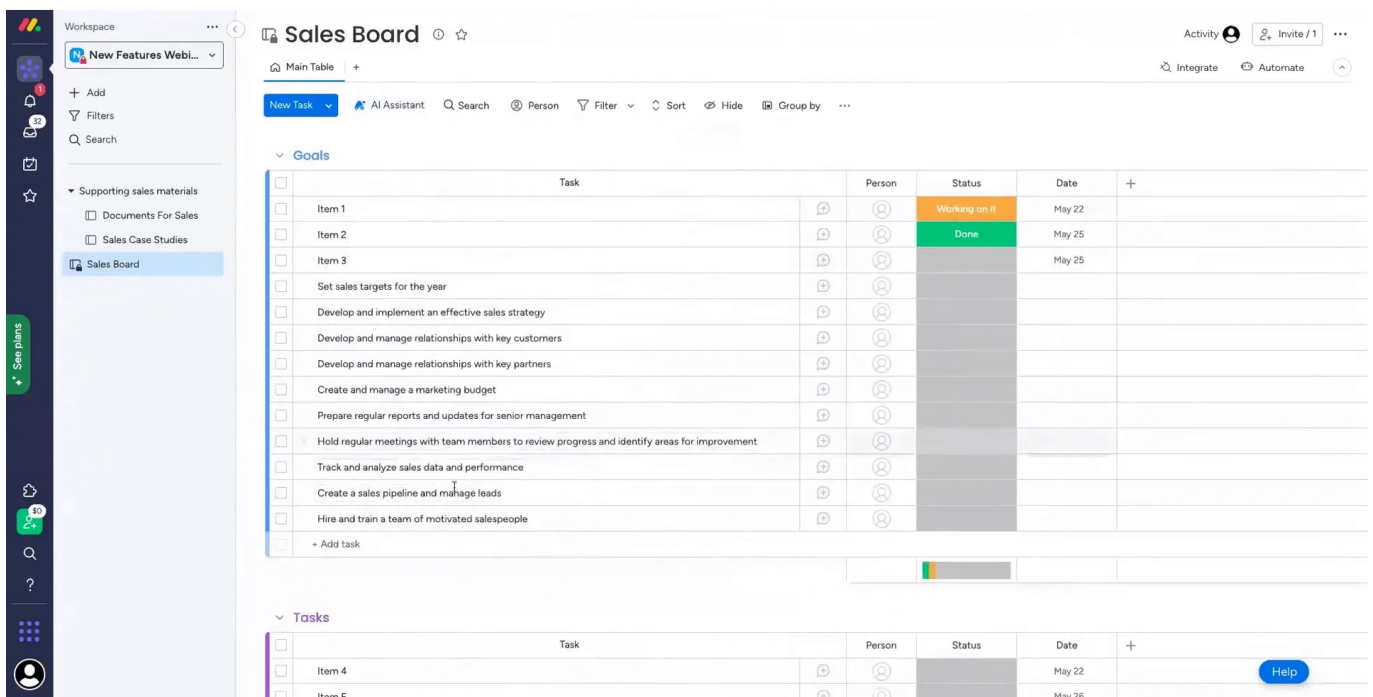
1
32
See plans
$0

Workspace

New Features Webi...

+ Add
Filters
Search

Supporting sales materials
Documents For Sales
Sales Case Studies
Sales Board

Sales Board

Activity
Invite / 1

Main Table +

Integrate
Automate

New Task
AI Assistant
Search
Person
Filter
Sort
Hide
Group by
...

Goals

| Task | Person | Status | Date | + |
|---|---|---|---|---|
| Item 1 | | Working on it | May 22 | |
| Item 2 | | Done | May 25 | |
| Item 3 | | | May 25 | |
| Set sales targets for the year | | | | |
| Develop and implement an effective sales strategy | | | | |
| Develop and manage relationships with key customers | | | | |
| Develop and manage relationships with key partners | | | | |
| Create and manage a marketing budget | | | | |
| Prepare regular reports and updates for senior management | | | | |
| Hold regular meetings with team members to review progress and identify areas for improvement | | | | |
| Track and analyze sales data and performance | | | | |
| Create a sales pipeline and manage leads | | | | |
| Hire and train a team of motivated salespeople | | | | |
| + Add task | | | | |

Tasks

| Task | Person | Status | Date | + |
|---|---|---|---|---|
| Item 4 | | | May 22 | |
| Item 5 | | | May 26 | |

Help